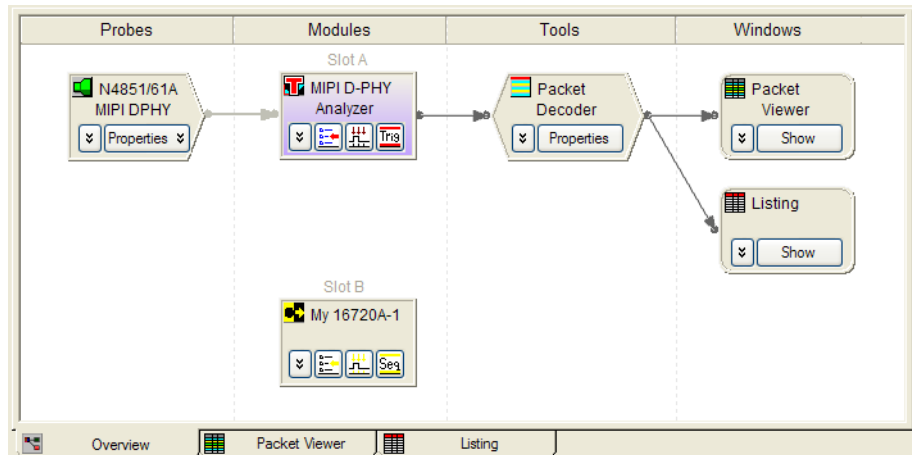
| Probes | Modules | Tools | Windows |
|---|---|---|---|

N4851/61A MIPI DPHY

Properties

Slot A

MIPI D-PHY Analyzer

Trig

Packet Decoder

Properties

Packet Viewer

Show

Listing

Show

Slot B

My 16720A-1

Seq

Overview

Packet Viewer

Listing